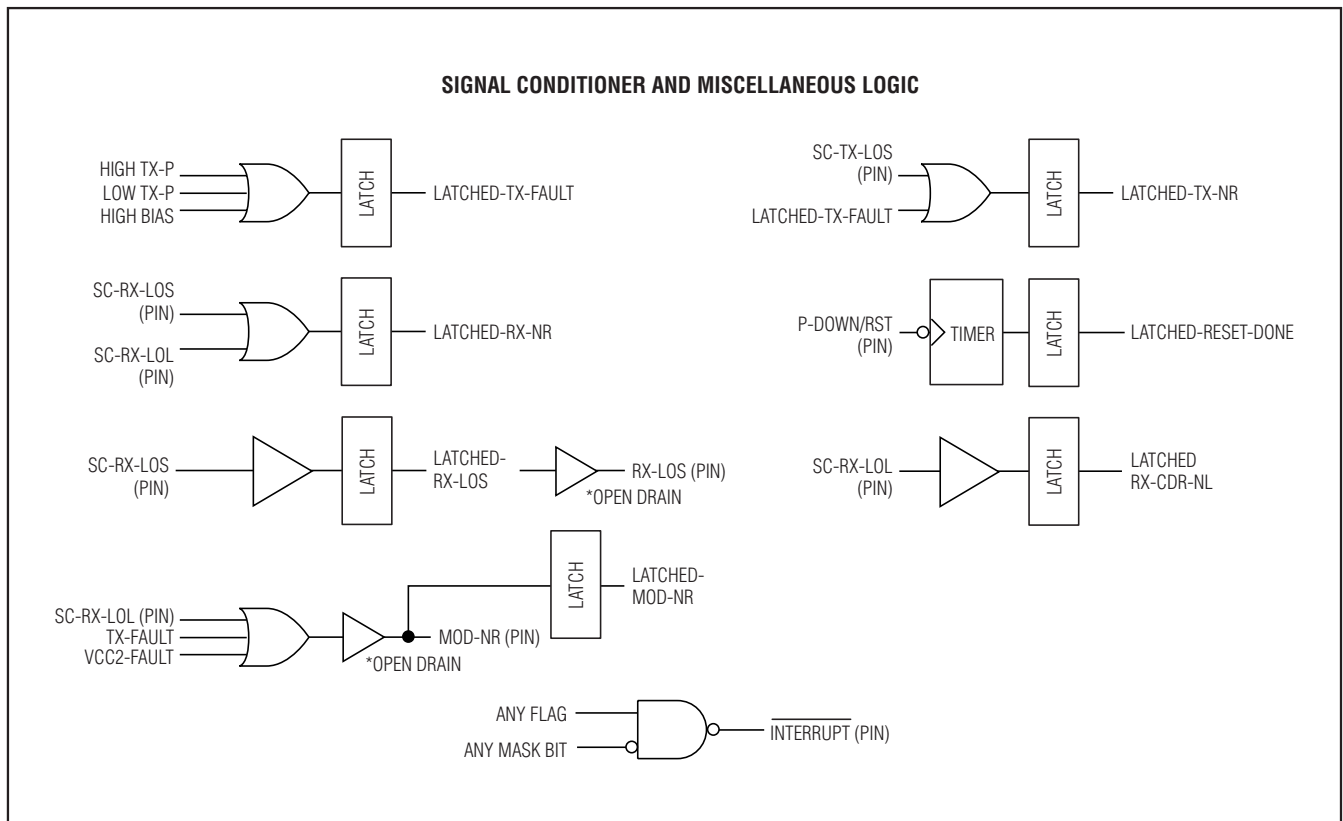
SIGNAL CONDITIONER AND MISCELLANEOUS LOGIC

HIGH TX-P
LOW TX-P
HIGH BIAS
LATCH
LATCHED-TX-FAULT

SC-TX-LOS (PIN)
LATCHED-TX-FAULT
LATCH
LATCHED-TX-NR

SC-RX-LOS (PIN)
SC-RX-LOL (PIN)
LATCH
LATCHED-RX-NR

P-DOWN/RST (PIN)
TIMER
LATCH
LATCHED-RESET-DONE

SC-RX-LOS (PIN)
LATCH
LATCHED-RX-LOS
RX-LOS (PIN)
*OPEN DRAIN

SC-RX-LOL (PIN)
LATCH
LATCHED RX-CDR-NL

SC-RX-LOL (PIN)
TX-FAULT
VCC2-FAULT
*OPEN DRAIN
MOD-NR (PIN)
LATCH
LATCHED-MOD-NR

ANY FLAG
ANY MASK BIT
$\overline{\text{INTERRUPT}}$ (PIN)